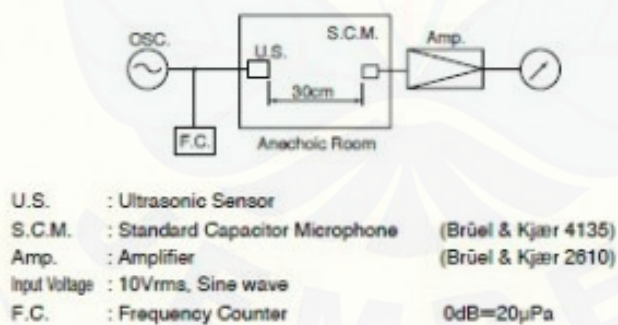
OSC.
U.S.
S.C.M.
Amp.
30cm
F.C.
Anechoic Room

U.S. : Ultrasonic Sensor
S.C.M. : Standard Capacitor Microphone (Brüel & Kjær 4135)
Amp. : Amplifier (Brüel & Kjær 2610)
Input Voltage : 10Vrms, Sine wave
F.C. : Frequency Counter 0dB=20μPa